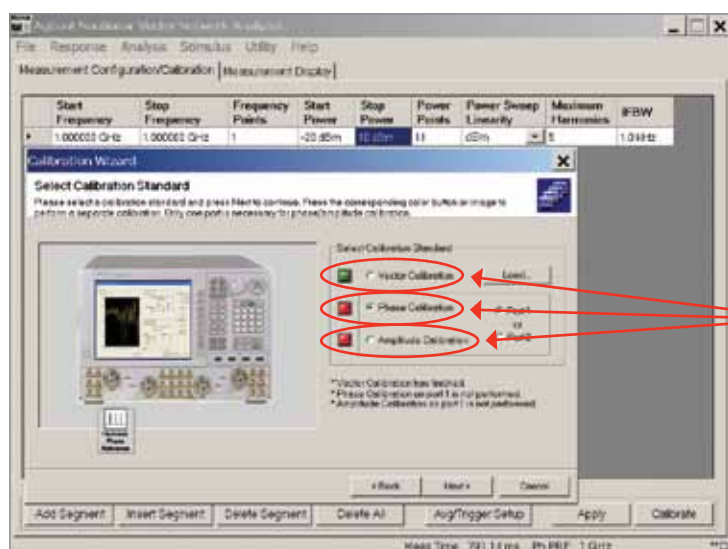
Agilent Nonlinear Vector Network Analyzer

File Response Analysis Stimulus Utility Help

Measurement Configuration/Calibration | Measurement Display

| | Start Frequency | Stop Frequency | Frequency Points | Start Power | Stop Power | Power Points | Power Sweep Linearity | Maximum Harmonics | IFBW |
|---|---|---|---|---|---|---|---|---|---|
| ▸ | 1.000000 GHz | 1.000000 GHz | 1 | -20 dBm | 10 dBm | 11 | dBm | 5 | 1.0 kHz |

Calibration Wizard

Select Calibration Standard

Please select a calibration standard and press Next to continue. Press the corresponding color button or image to perform a separate calibration. Only one port is necessary for phase/amplitude calibration.

Select Calibration Standard

Vector Calibration

Load...

Phase Calibration

Port 1 or Port 2

Amplitude Calibration

* Vector Calibration has finished.
* Phase Calibration on port 1 is not performed.
* Amplitude Calibration on port 1 is not performed.

< Back Next > Cancel

Add Segment Insert Segment Delete Segment Delete All Avg/Trigger Setup Apply Calibrate

Meas Time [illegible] Ph REF 1 GHz